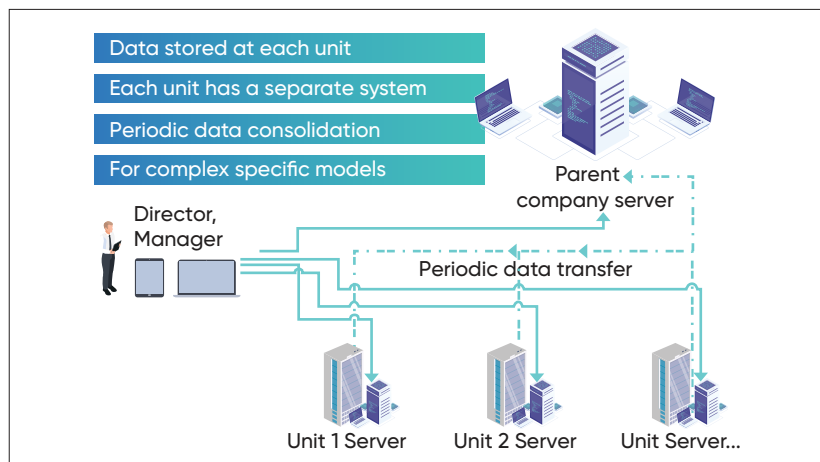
Data stored at each unit

Each unit has a separate system

Periodic data consolidation

For complex specific models

Parent company server

Director, Manager

Periodic data transfer

Unit 1 Server

Unit 2 Server

Unit Server...